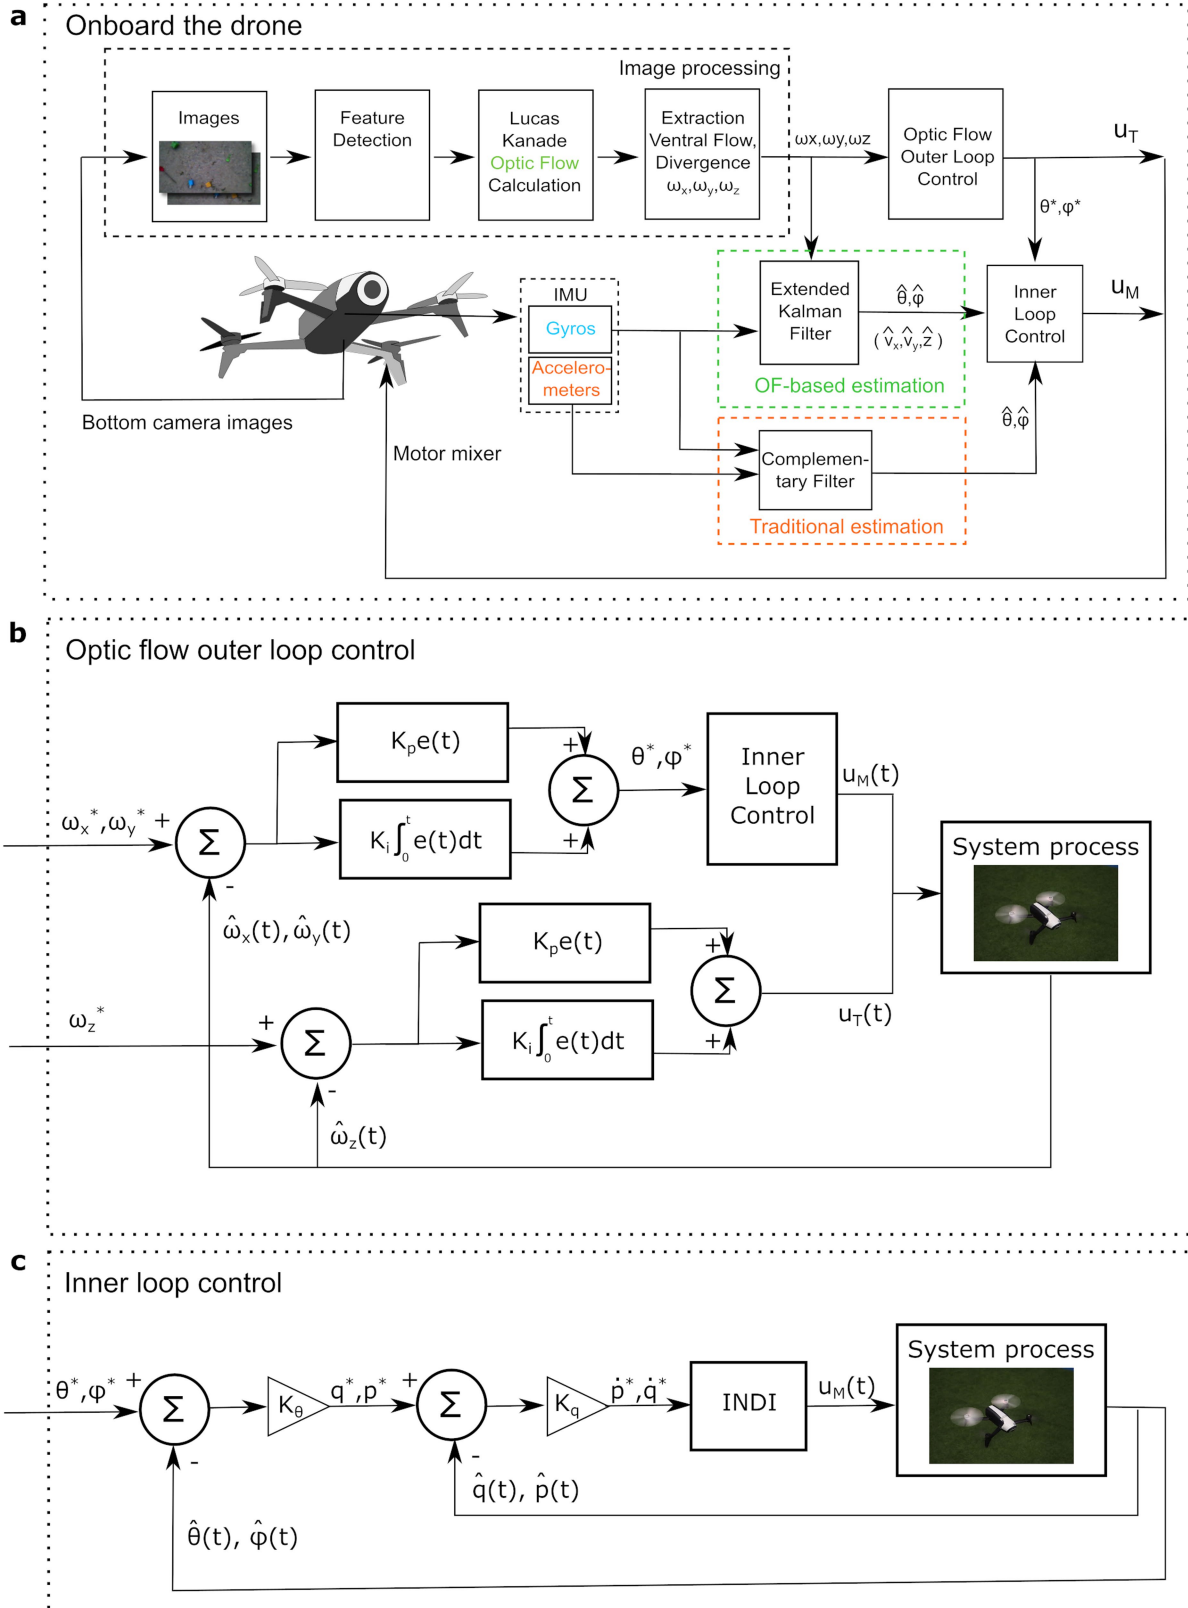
a
Onboard the drone

Image processing

Images

Feature Detection

Lucas Kanade Optic Flow Calculation

Extraction Ventral Flow, Divergence $\omega_x, \omega_y, \omega_z$

ωx,ωy,ωz

Optic Flow Outer Loop Control

$u_T$

$\theta^*, \varphi^*$

IMU

Gyros

Accelero-meters

Extended Kalman Filter

$\hat{\theta}, \hat{\varphi}$

$(\hat{v}_x, \hat{v}_y, \hat{z})$

Inner Loop Control

$u_M$

OF-based estimation

$\hat{\theta}, \hat{\varphi}$

Bottom camera images

Motor mixer

Complementary Filter

Traditional estimation

b
Optic flow outer loop control

$K_p e(t)$

$\theta^*, \varphi^*$

Inner Loop Control

$u_M(t)$

$\omega_x^*, \omega_y^*$ +

$\Sigma$

$K_i \int_0^t e(t)dt$

+

+

$\Sigma$

-

System process

$\hat{\omega}_x(t), \hat{\omega}_y(t)$

$K_p e(t)$

+

$\Sigma$

$\omega_z^*$

+

$\Sigma$

$K_i \int_0^t e(t)dt$

+

$u_T(t)$

-

$\hat{\omega}_z(t)$

c
Inner loop control

System process

$\theta^*, \varphi^*$ +

$\Sigma$

$K_\theta$

$q^*, p^*$ +

$\Sigma$

$K_q$

$\dot{p}^*, \dot{q}^*$

INDI

$u_M(t)$

-

-

$\hat{q}(t), \hat{p}(t)$

$\hat{\theta}(t), \hat{\varphi}(t)$